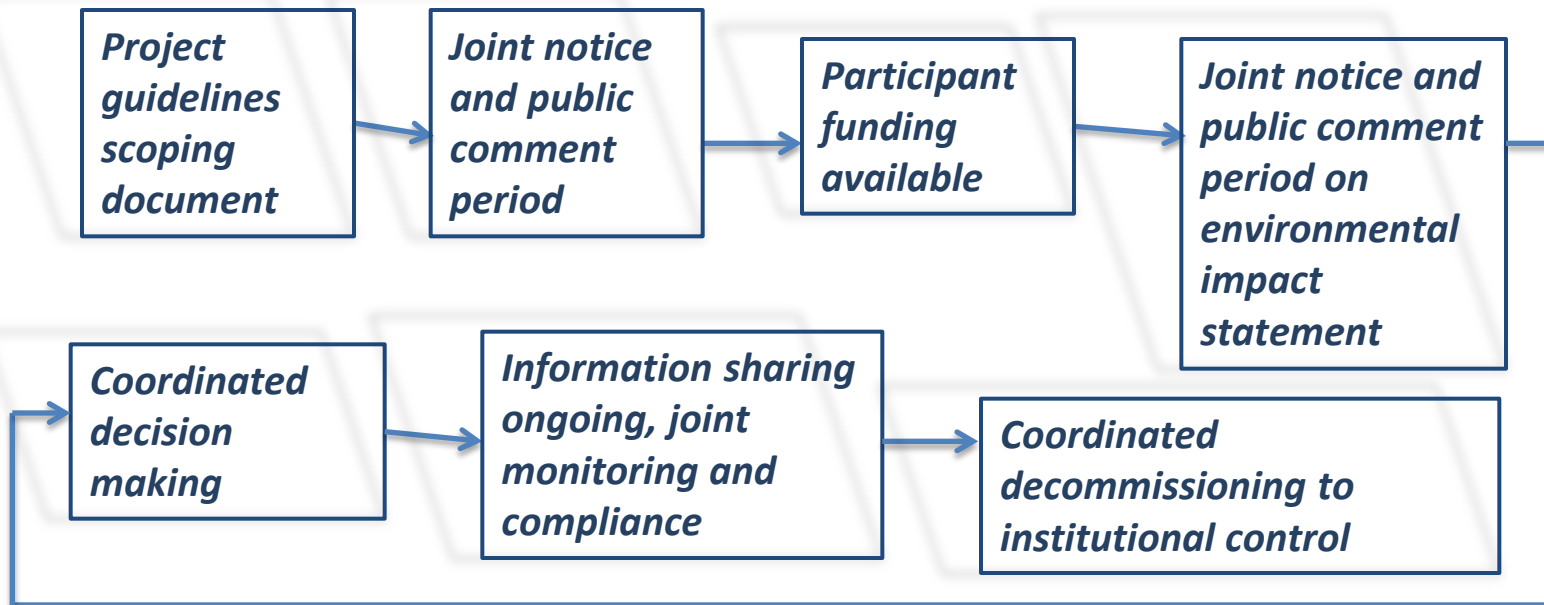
Project guidelines scoping document

Joint notice and public comment period

Participant funding available

Joint notice and public comment period on environmental impact statement

Coordinated decision making

Information sharing ongoing, joint monitoring and compliance

Coordinated decommissioning to institutional control